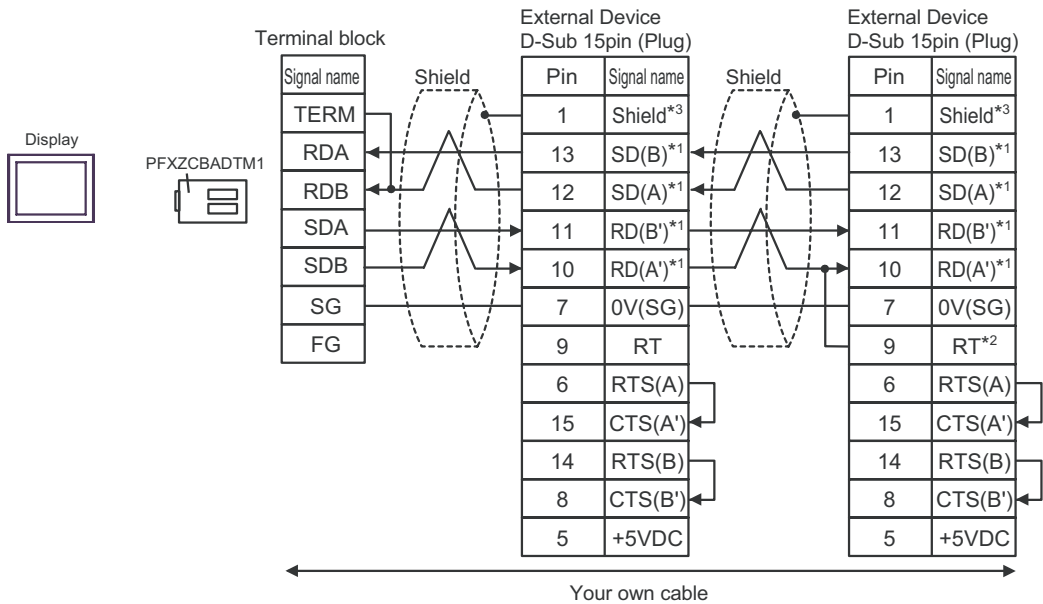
Display

PFXZCBADTM1

Terminal block

| Signal name |
|---|
| TERM |
| RDA |
| RDB |
| SDA |
| SDB |
| SG |
| FG |

Shield

External Device
D-Sub 15pin (Plug)

| Pin | Signal name |
|---|---|
| 1 | Shield$^{*3}$ |
| 13 | SD(B)$^{*1}$ |
| 12 | SD(A)$^{*1}$ |
| 11 | RD(B')$^{*1}$ |
| 10 | RD(A')$^{*1}$ |
| 7 | 0V(SG) |
| 9 | RT |
| 6 | RTS(A) |
| 15 | CTS(A') |
| 14 | RTS(B) |
| 8 | CTS(B') |
| 5 | +5VDC |

Shield

External Device
D-Sub 15pin (Plug)

| Pin | Signal name |
|---|---|
| 1 | Shield$^{*3}$ |
| 13 | SD(B)$^{*1}$ |
| 12 | SD(A)$^{*1}$ |
| 11 | RD(B')$^{*1}$ |
| 10 | RD(A')$^{*1}$ |
| 7 | 0V(SG) |
| 9 | RT$^{*2}$ |
| 6 | RTS(A) |
| 15 | CTS(A') |
| 14 | RTS(B) |
| 8 | CTS(B') |
| 5 | +5VDC |

Your own cable